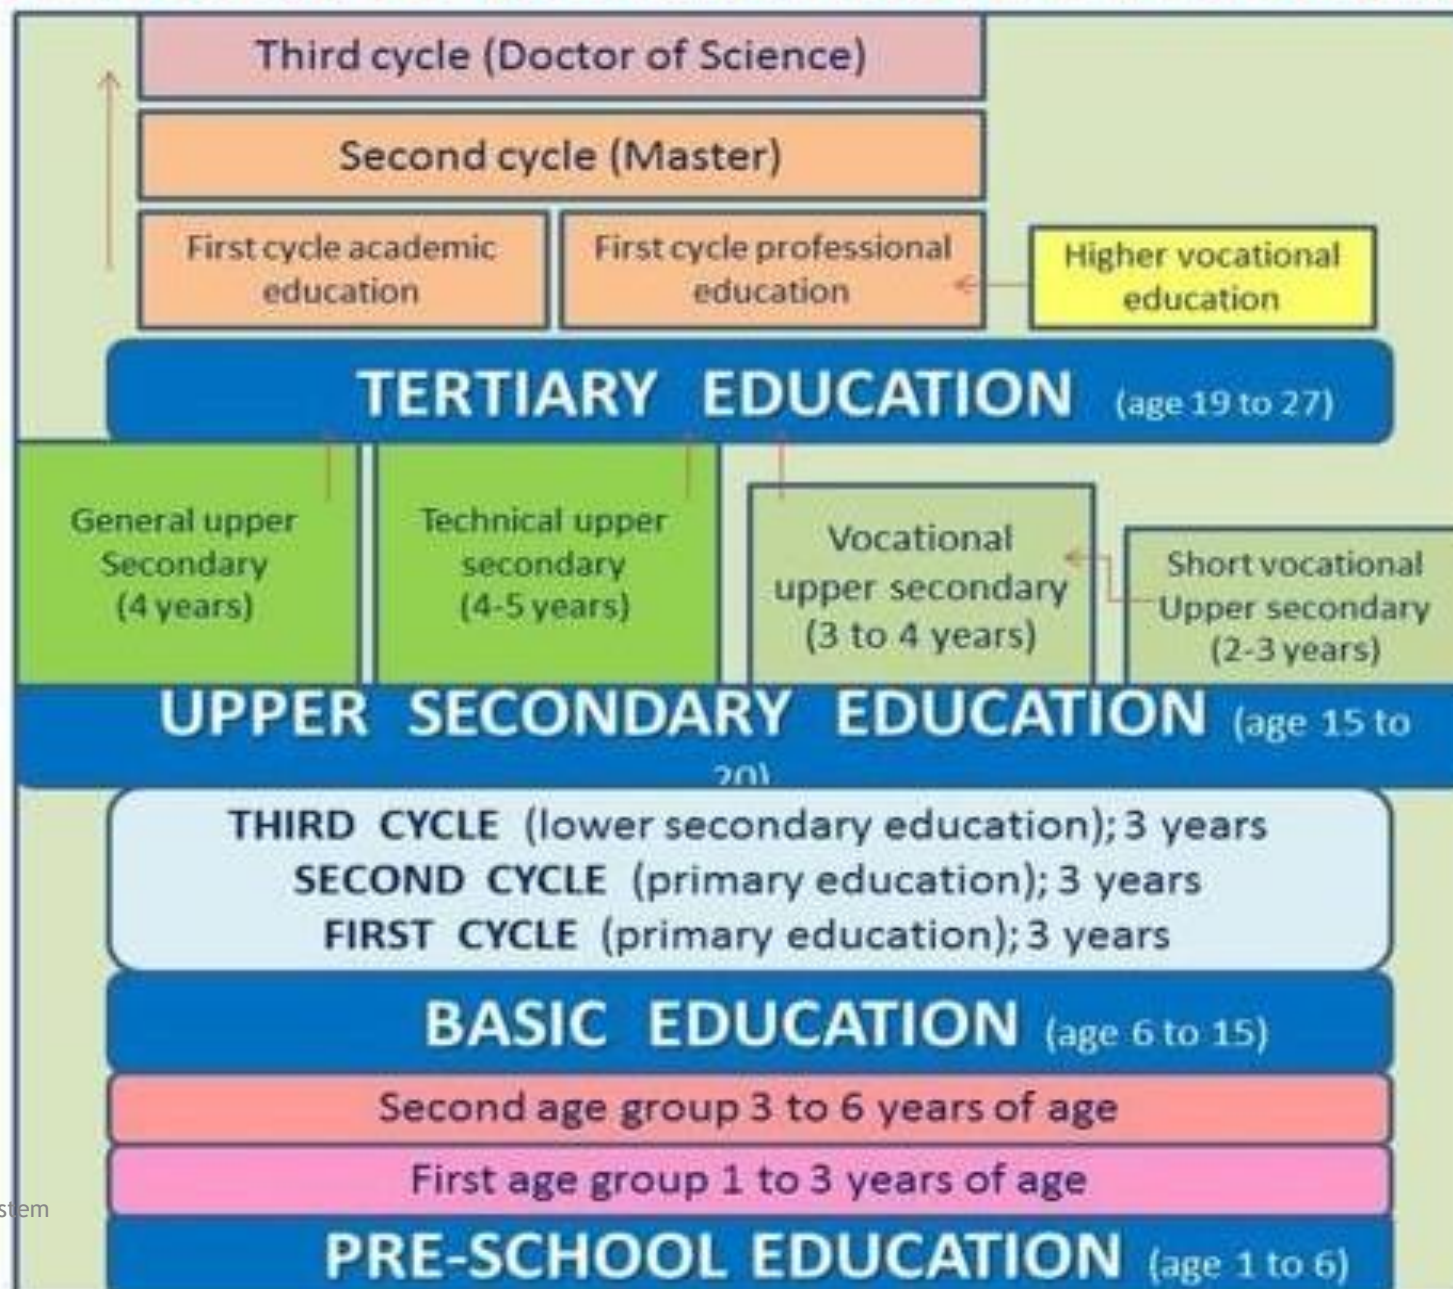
Third cycle (Doctor of Science)

Second cycle (Master)

First cycle academic education

First cycle professional education

Higher vocational education

TERTIARY EDUCATION (age 19 to 27)

General upper Secondary (4 years)

Technical upper secondary (4-5 years)

Vocational upper secondary (3 to 4 years)

Short vocational Upper secondary (2-3 years)

UPPER SECONDARY EDUCATION (age 15 to 20)

THIRD CYCLE (lower secondary education); 3 years
SECOND CYCLE (primary education); 3 years
FIRST CYCLE (primary education); 3 years

BASIC EDUCATION (age 6 to 15)

Second age group 3 to 6 years of age

First age group 1 to 3 years of age

stem

PRE-SCHOOL EDUCATION (age 1 to 6)